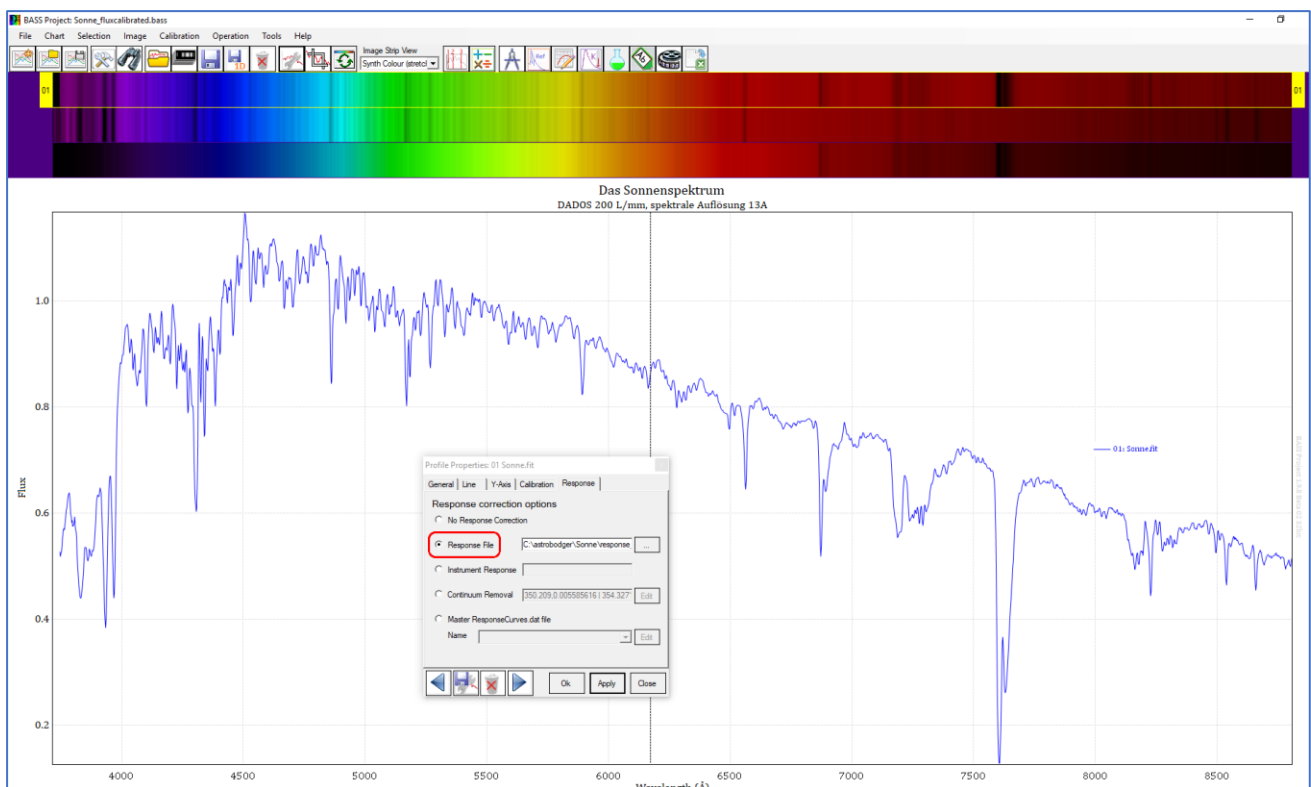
BASS Project: Sonne_fluxcalibrated.bass

File Chart Selection Image Calibration Operation Tools Help

Image Strip View
Synth Colour (stretcl

01

01

Das Sonnenspektrum
DADOS 200 L/mm, spektrale Auflösung 13A

Flux

1.0

0.8

0.6

0.4

0.2

4000 4500 5000 5500 6000 6500 7000 7500 8000 8500

Wavelength (Å)

01: Sonne.fit

Profile Properties: 01 Sonne.fit

General Line Y-Axis Calibration Response

Response correction options

No Response Correction

Response File C:\astrobodger\Sonne\response ...

Instrument Response

Continuum Removal 350.209,0.005585616 | 354.327 Edit

Master ResponseCurves.dat file

Name Edit

Ok Apply Close